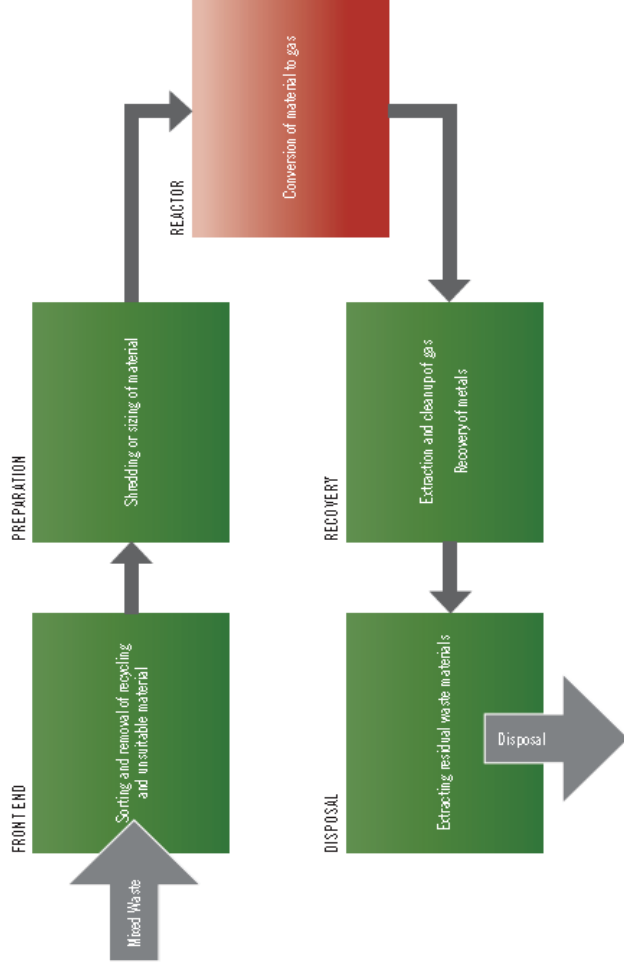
Mixed Waste

FRONT END

Sorting and removal of recycling and unsuitable material

PREPARATION

Shredding or sizing of material

REACTOR

Conversion of material to gas

RECOVERY

Extraction and cleanup of gas
Recovery of metals

DISPOSAL

Extracting residual waste materials

Disposal